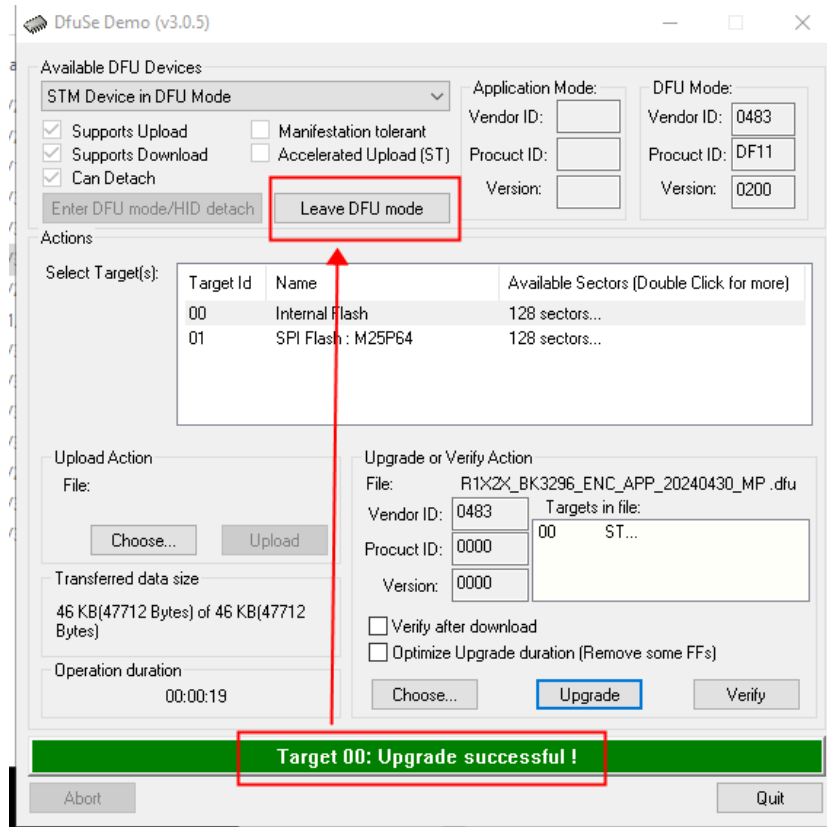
DfuSe Demo (v3.0.5)

Available DFU Devices

STM Device in DFU Mode

Supports Upload
Supports Download
Can Detach

Manifestation tolerant
Accelerated Upload (ST)

Enter DFU mode/HID detach

Leave DFU mode

Application Mode:
Vendor ID:
Procuct ID:
Version:

DFU Mode:
Vendor ID: 0483
Procuct ID: DF11
Version: 0200

Actions

Select Target(s):

| Target Id | Name | Available Sectors (Double Click for more) |
|---|---|---|
| 00 | Internal Flash | 128 sectors... |
| 01 | SPI Flash : M25P64 | 128 sectors... |

Upload Action
File:
Choose...
Upload

Transferred data size
46 KB(47712 Bytes) of 46 KB(47712 Bytes)

Operation duration
00:00:19

Upgrade or Verify Action
File: R1X2X_BK3296_ENC_APP_20240430_MP .dfu
Vendor ID: 0483
Procuct ID: 0000
Version: 0000
Targets in file:
00 ST...

Verify after download
Optimize Upgrade duration (Remove some FFs)

Choose...
Upgrade
Verify

Target 00: Upgrade successful !

Abort
Quit